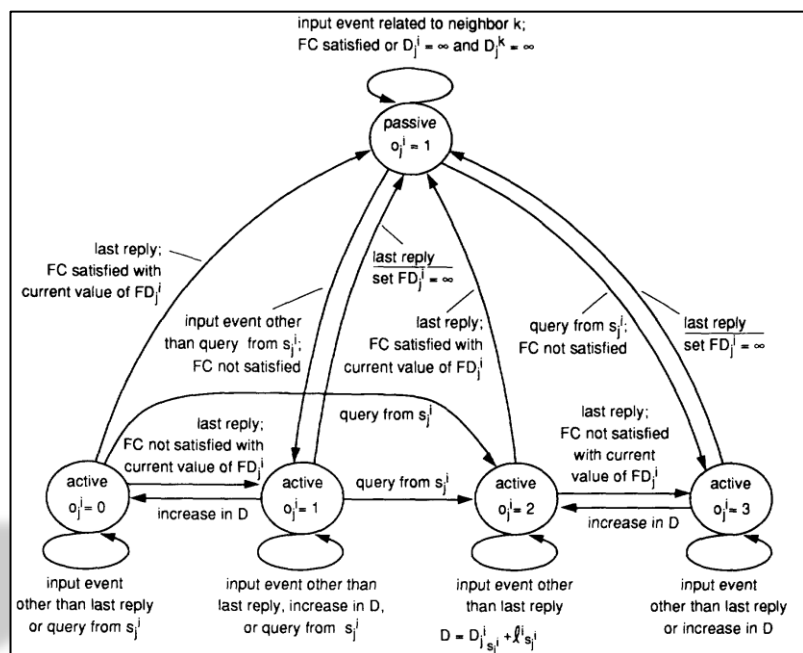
input event related to neighbor k;
FC satisfied or $D_j^i = \infty$ and $D_j^k = \infty$

passive
$o_j^i = 1$

last reply;
FC satisfied with
current value of $FD_j^i$

last reply
set $FD_j^i = \infty$

input event other
than query from $s_j^i$;
FC not satisfied

last reply;
FC satisfied with
current value of $FD_j^i$

query from $s_j^i$;
FC not satisfied

last reply
set $FD_j^i = \infty$

last reply;
FC not satisfied with
current value of $FD_j^i$

query from $s_j^i$

last reply;
FC not satisfied
with current
value of $FD_j^i$

active
$o_j^i = 0$

increase in D

active
$o_j^i = 1$

query from $s_j^i$

active
$o_j^i = 2$

increase in D

active
$o_j^i = 3$

input event
other than last reply
or query from $s_j^i$

input event other than
last reply, increase in D,
or query from $s_j^i$

input event other
than last reply
$D = D^i_{j\,s_j^i} + l^i_{s_j^i}$

input event
other than last reply
or increase in D